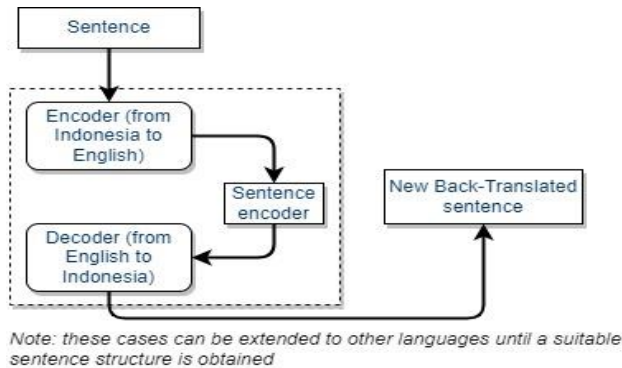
Sentence

Encoder (from Indonesia to English)

Sentence encoder

Decoder (from English to Indonesia)

New Back-Translated sentence

Note: these cases can be extended to other languages until a suitable sentence structure is obtained